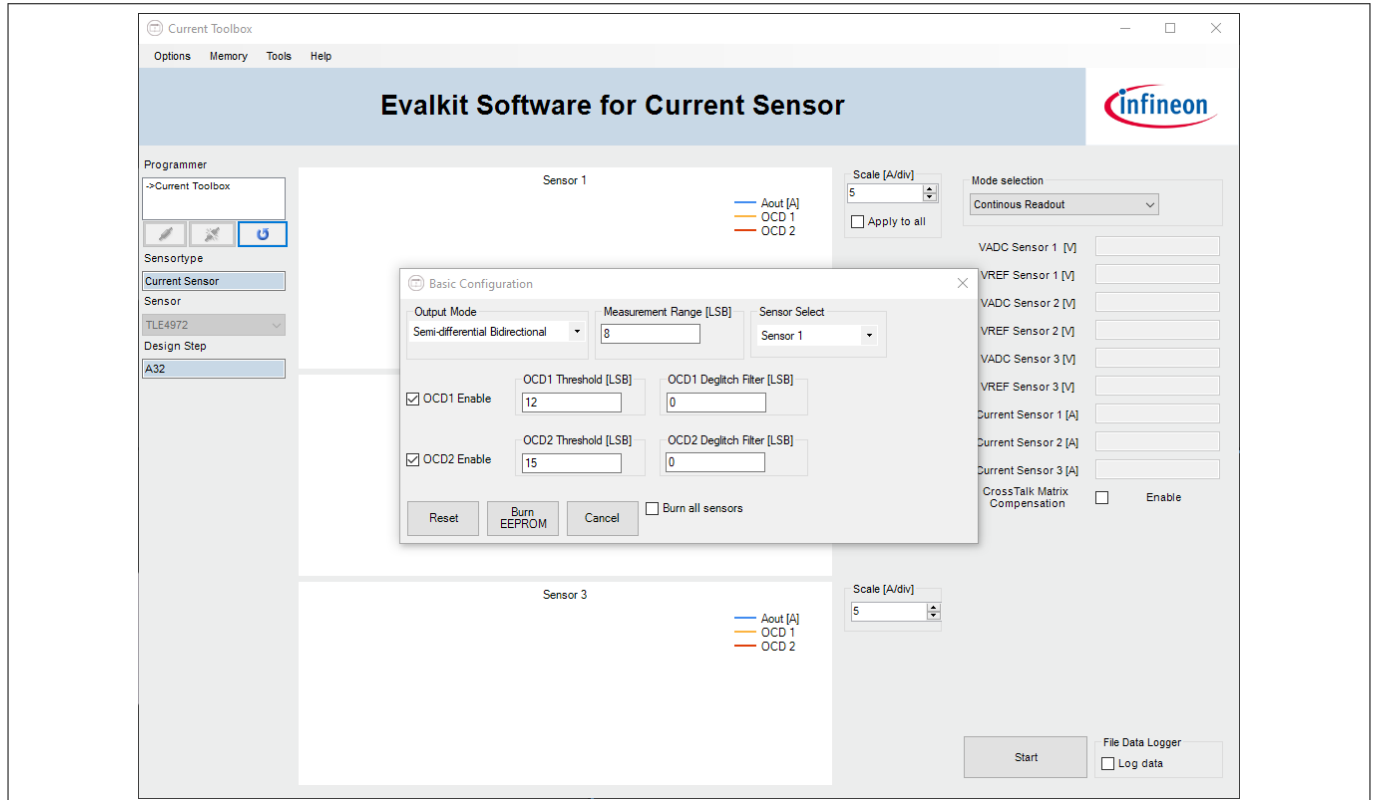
Current Toolbox

Options Memory Tools Help

Evalkit Software for Current Sensor

infineon

Programmer

->Current Toolbox

Sensortype

Current Sensor

Sensor

TLE4972

Design Step

A32

Sensor 1

Aout [A]
OCD 1
OCD 2

Scale [A/div]
5
Apply to all

Mode selection
Continous Readout

VADC Sensor 1 [V]
VREF Sensor 1 [V]
VADC Sensor 2 [V]
VREF Sensor 2 [V]
VADC Sensor 3 [V]
VREF Sensor 3 [V]
Current Sensor 1 [A]
Current Sensor 2 [A]
Current Sensor 3 [A]
CrossTalk Matrix Compensation
Enable

Basic Configuration

Output Mode
Semi-differential Bidirectional

Measurement Range [LSB]
8

Sensor Select
Sensor 1

OCD1 Enable
OCD1 Threshold [LSB]
12
OCD1 Deglitch Filter [LSB]
0

OCD2 Enable
OCD2 Threshold [LSB]
15
OCD2 Deglitch Filter [LSB]
0

Reset
Burn EEPROM
Cancel
Burn all sensors

Sensor 3

Aout [A]
OCD 1
OCD 2

Scale [A/div]
5

Start

File Data Logger
Log data